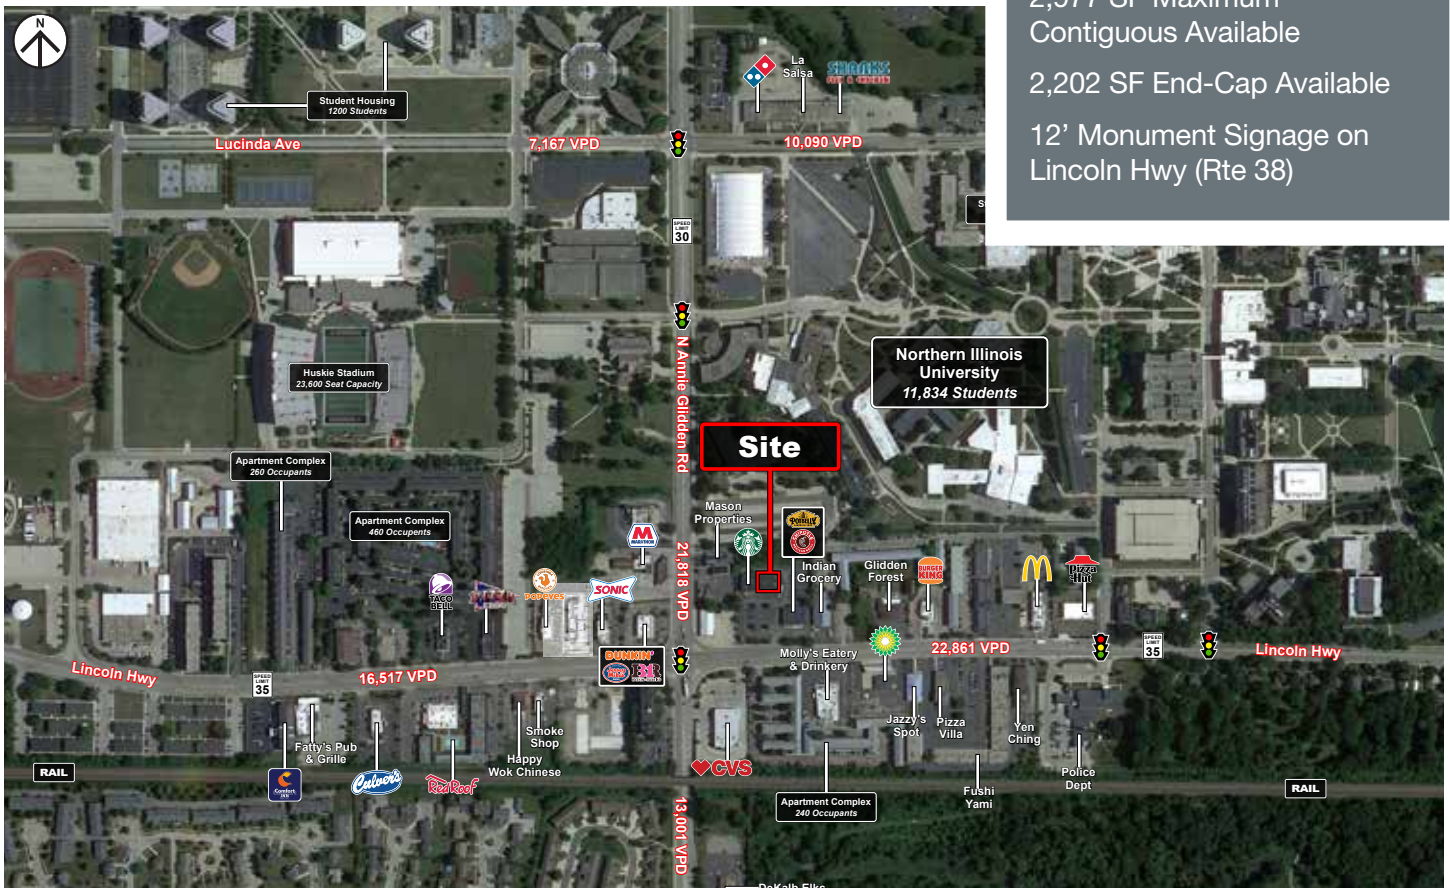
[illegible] SF Maximum Contiguous Available

2,202 SF End-Cap Available

12' Monument Signage on Lincoln Hwy (Rte 38)

N

Student Housing
1200 Students

La Salsa

Lucinda Ave

7,167 VPD

10,090 VPD

SPEED LIMIT 30

Huskie Stadium
23,600 Seat Capacity

Northern Illinois University
11,834 Students

N Annie Glidden Rd

Site

Apartment Complex
260 Occupants

Apartment Complex
460 Occupants

Mason Properties

Indian Grocery

Glidden Forest

TACO BELL

Popeyes

SONIC

21,818 VPD

Molly's Eatery & Drinkery

22,861 VPD

SPEED LIMIT 35

Lincoln Hwy

Lincoln Hwy

16,517 VPD

SPEED LIMIT 35

DUNKIN'

Fatty's Pub & Grille

Smoke Shop

Happy Wok Chinese

Jazzy's Spot

Pizza Villa

Yen Ching

CVS

RAIL

Culver's

Red Roof

Apartment Complex
240 Occupants

Fushi Yami

Police Dept

RAIL

13,001 VPD

DeKalb Elks